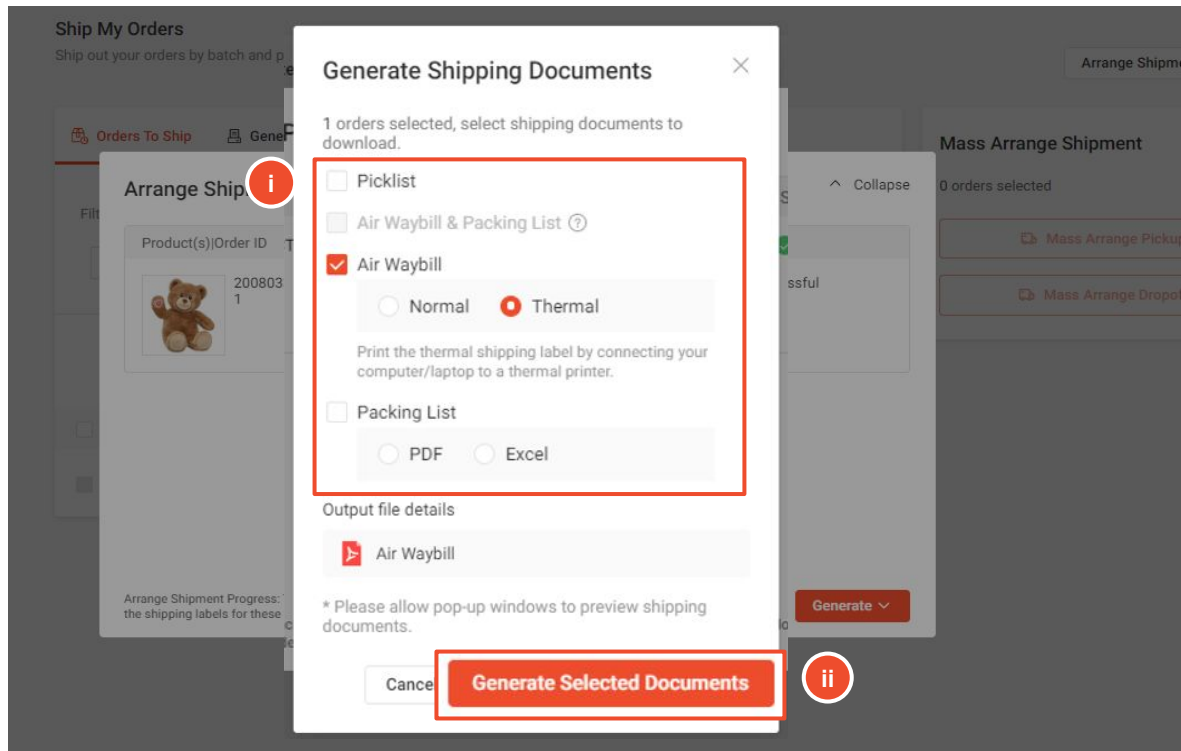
Ship My Orders
Ship out your orders by batch and p

Arrange Shipme

Orders To Ship
Gene

Arrange Ship
Collapse

Product(s)|Order ID
200803
1

ssful

Arrange Shipment Progress:
the shipping labels for these

Generate

Mass Arrange Shipment
0 orders selected
Mass Arrange Pickup
Mass Arrange Dropof

Generate Shipping Documents

1 orders selected, select shipping documents to download.

i

Picklist
Air Waybill & Packing List
Air Waybill
Normal
Thermal
Print the thermal shipping label by connecting your computer/laptop to a thermal printer.
Packing List
PDF
Excel

Output file details
Air Waybill

* Please allow pop-up windows to preview shipping documents.

Cance
Generate Selected Documents
ii